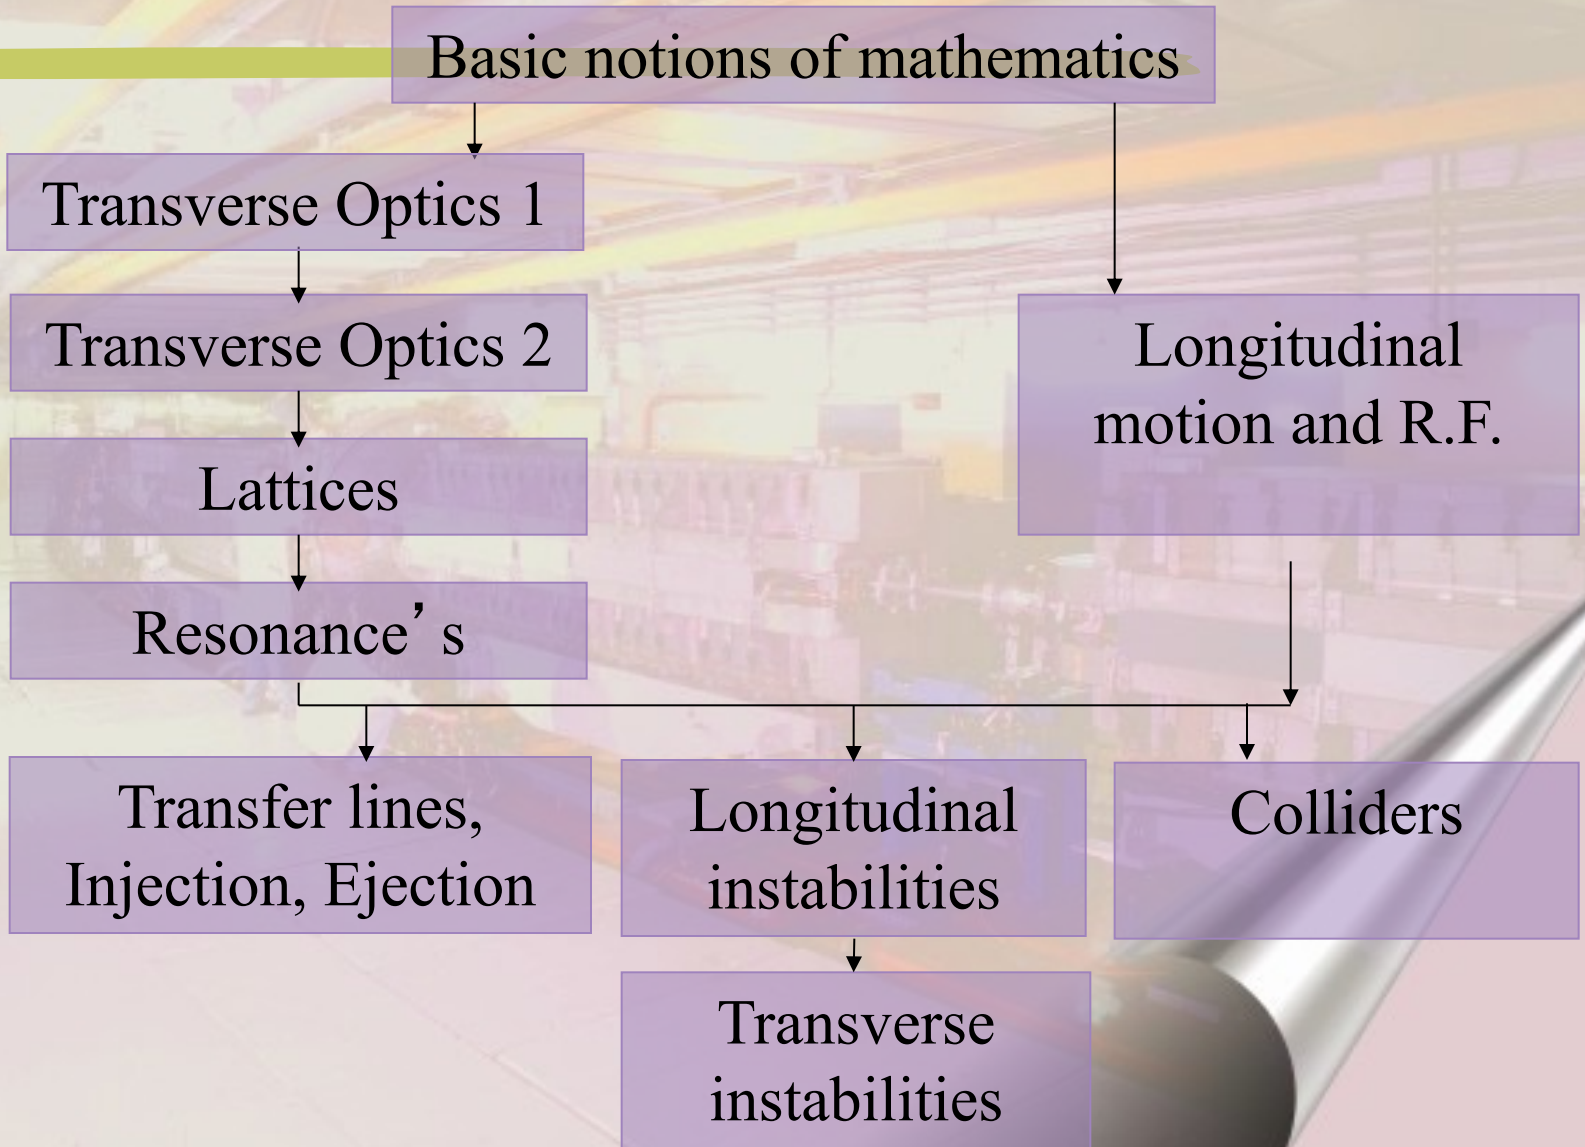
Basic notions of mathematics

Transverse Optics 1

Transverse Optics 2

Lattices

Resonance’ s

Longitudinal motion and R.F.

Transfer lines, Injection, Ejection

Longitudinal instabilities

Colliders

Transverse instabilities